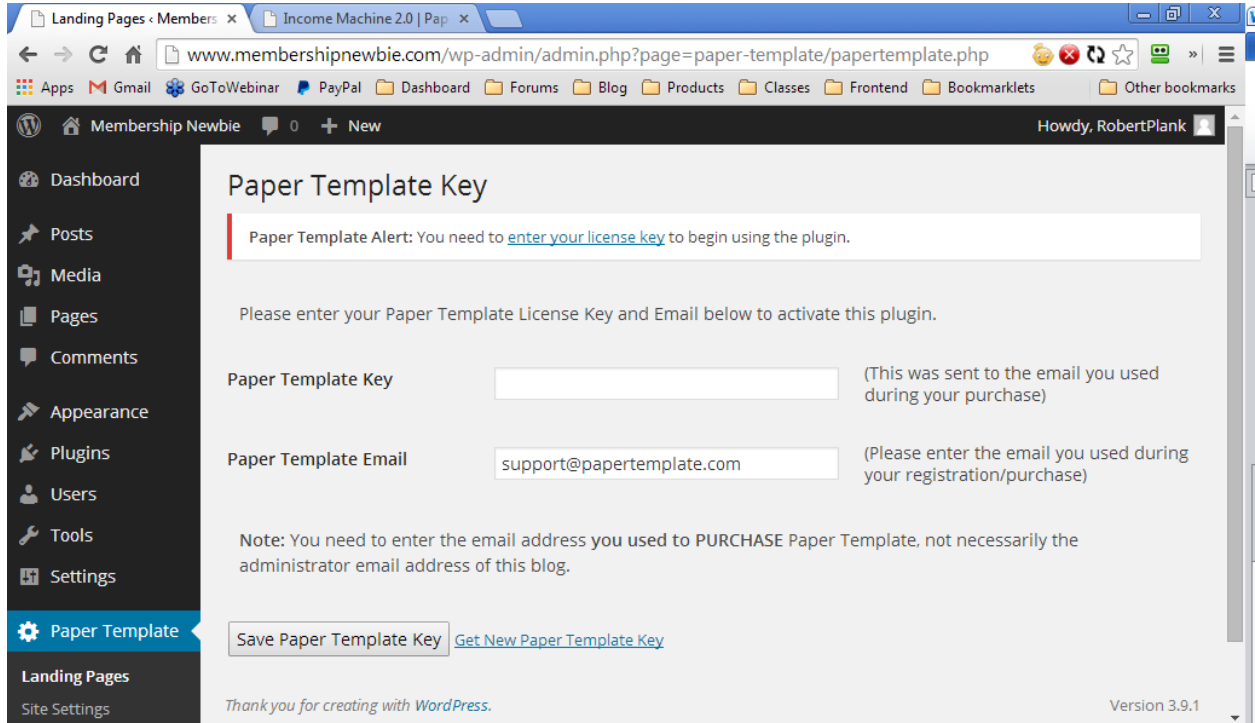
Landing Pages ‹ Members ×
Income Machine 2.0 | Pap ×

www.membershipnewbie.com/wp-admin/admin.php?page=paper-template/papertemplate.php

Apps Gmail GoToWebinar PayPal Dashboard Forums Blog Products Classes Frontend Bookmarklets Other bookmarks

Membership Newbie 0 + New
Howdy, RobertPlank

Dashboard
Posts
Media
Pages
Comments
Appearance
Plugins
Users
Tools
Settings
Paper Template
Landing Pages
Site Settings

Paper Template Key

Paper Template Alert: You need to enter your license key to begin using the plugin.

Please enter your Paper Template License Key and Email below to activate this plugin.

Paper Template Key
(This was sent to the email you used during your purchase)

Paper Template Email
support@papertemplate.com
(Please enter the email you used during your registration/purchase)

Note: You need to enter the email address you used to PURCHASE Paper Template, not necessarily the administrator email address of this blog.

Save Paper Template Key
Get New Paper Template Key

Thank you for creating with WordPress.
Version 3.9.1